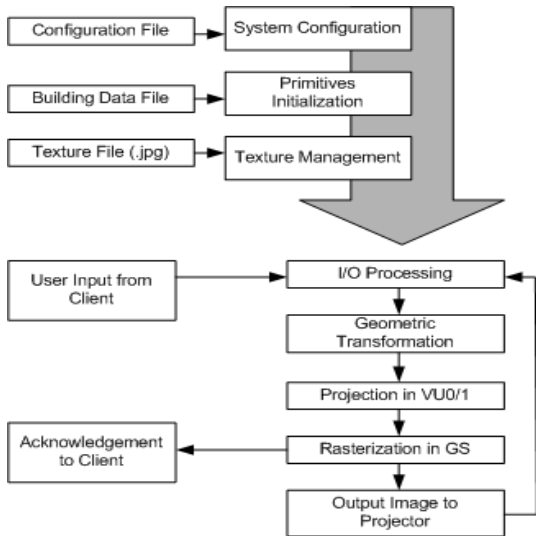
Configuration File

System Configuration

Building Data File

Primitives Initialization

Texture File (.jpg)

Texture Management

User Input from Client

I/O Processing

Geometric Transformation

Projection in VU0/1

Acknowledgement to Client

Rasterization in GS

Output Image to Projector